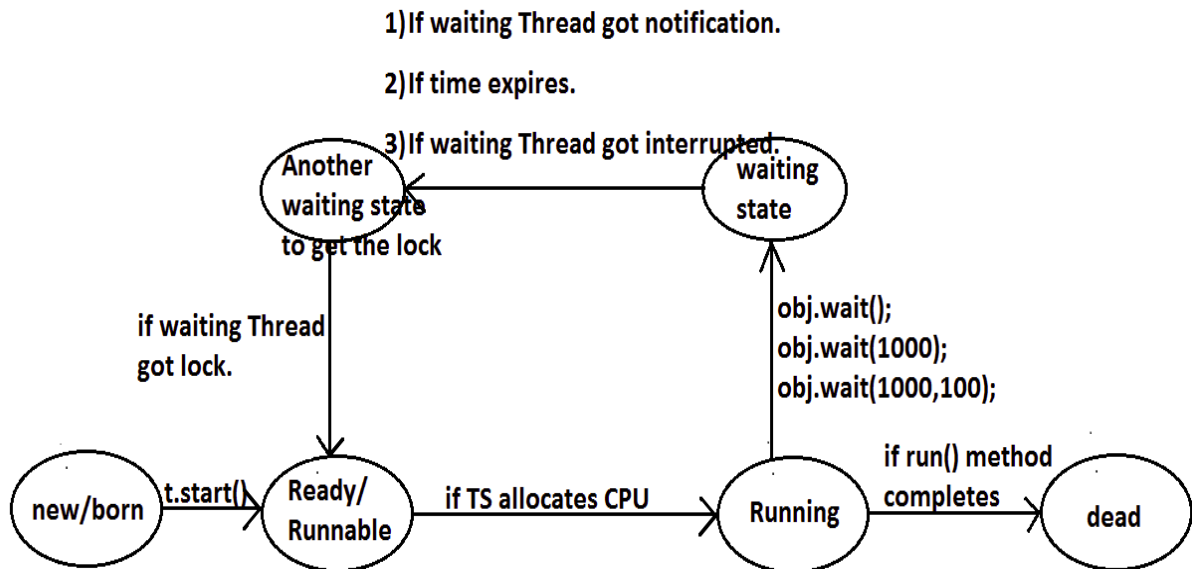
1)If waiting Thread got notification.

2)If time expires.

3)If waiting Thread got interrupted.

Another waiting state to get the lock

waiting state

if waiting Thread got lock.

obj.wait();
obj.wait(1000);
obj.wait(1000,100);

new/born

t.start()

Ready/ Runnable

if TS allocates CPU

Running

if run() method completes

dead